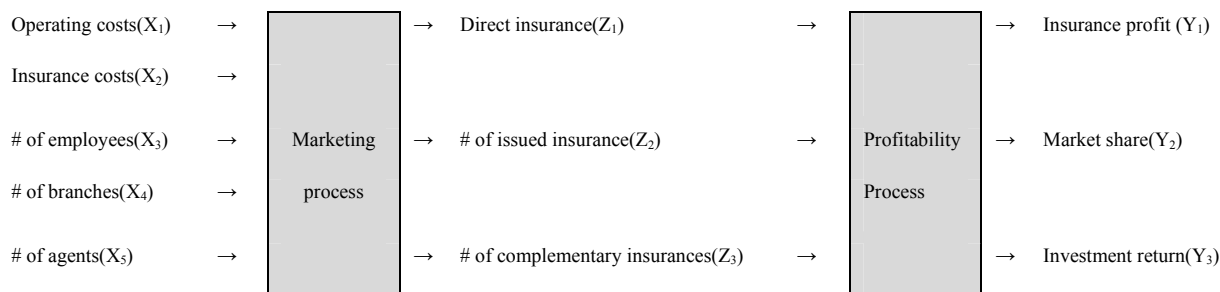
Operating costs($X_1$) →
Insurance costs($X_2$) →
# of employees($X_3$) →
# of branches($X_4$) →
# of agents($X_5$) →

Marketing process

→ Direct insurance($Z_1$) →
→ # of issued insurance($Z_2$) →
→ # of complementary insurances($Z_3$) →

Profitability Process

→ Insurance profit ($Y_1$)
→ Market share($Y_2$)
→ Investment return($Y_3$)